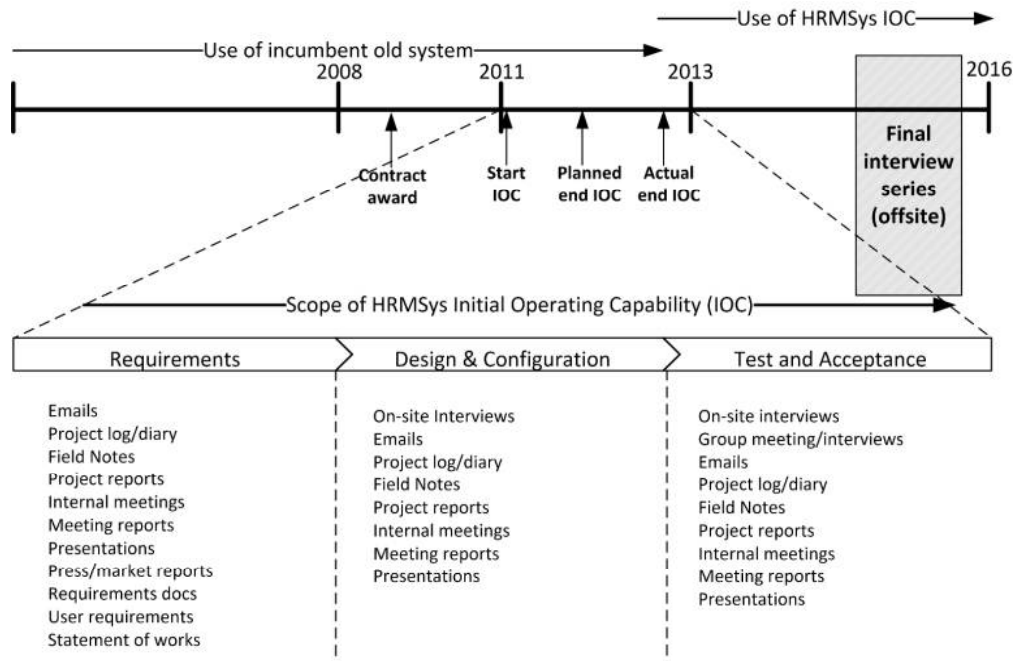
Use of HRMSys IOC

Use of incumbent old system

2008

2011

2013

2016

Contract award

Start IOC

Planned end IOC

Actual end IOC

Final interview series (offsite)

Scope of HRMSys Initial Operating Capability (IOC)

Requirements

Design & Configuration

Test and Acceptance

Emails
Project log/diary
Field Notes
Project reports
Internal meetings
Meeting reports
Presentations
Press/market reports
Requirements docs
User requirements
Statement of works

On-site Interviews
Emails
Project log/diary
Field Notes
Project reports
Internal meetings
Meeting reports
Presentations

On-site interviews
Group meeting/interviews
Emails
Project log/diary
Field Notes
Project reports
Internal meetings
Meeting reports
Presentations